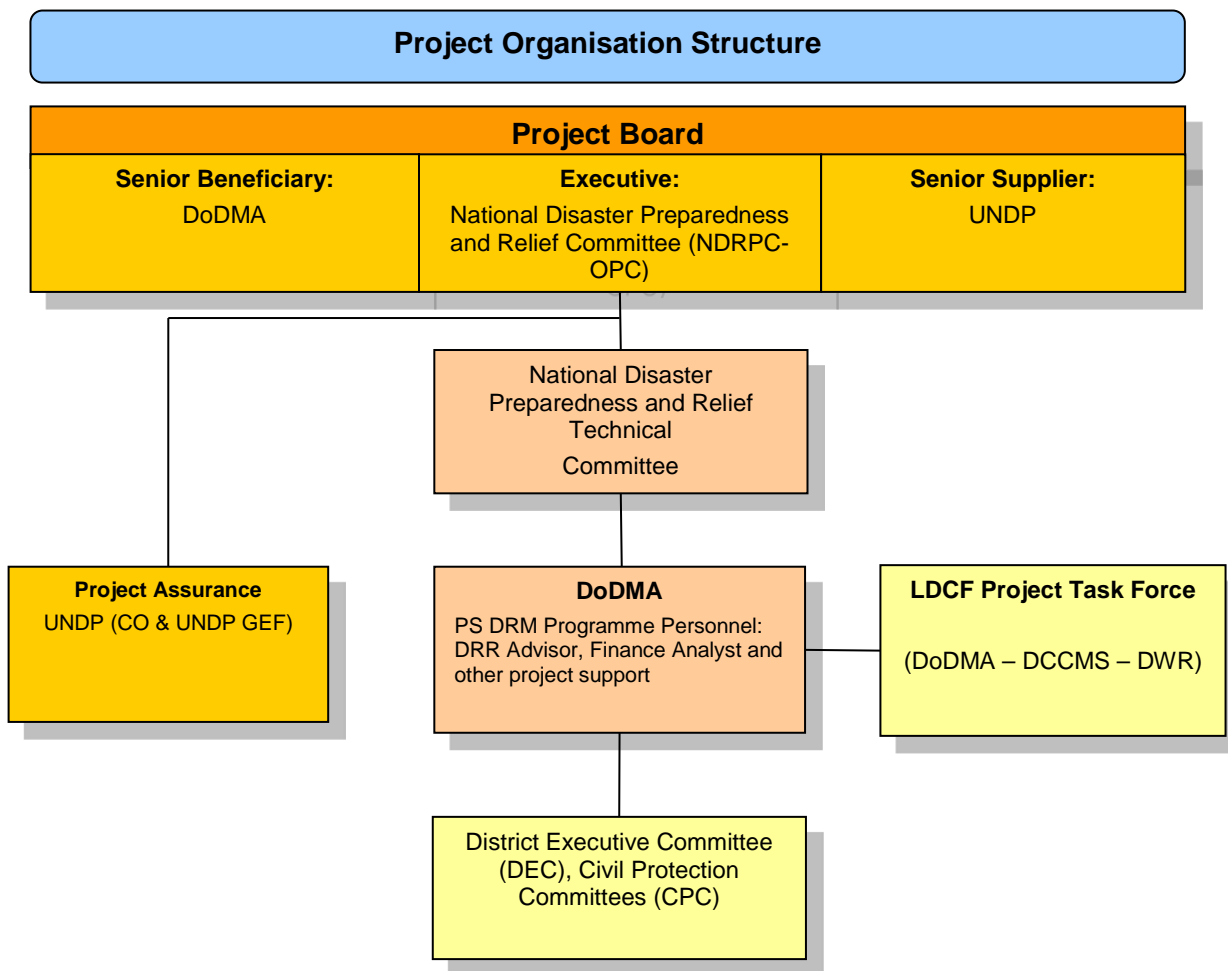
Project Organisation Structure

Project Board

Senior Beneficiary:
DoDMA

Executive:
National Disaster Preparedness and Relief Committee (NDRPC-OPC)

Senior Supplier:
UNDP

National Disaster Preparedness and Relief Technical Committee

Project Assurance
UNDP (CO & UNDP GEF)

DoDMA
PS DRM Programme Personnel: DRR Advisor, Finance Analyst and other project support

LDCF Project Task Force
(DoDMA – DCCMS – DWR)

District Executive Committee (DEC), Civil Protection Committees (CPC)